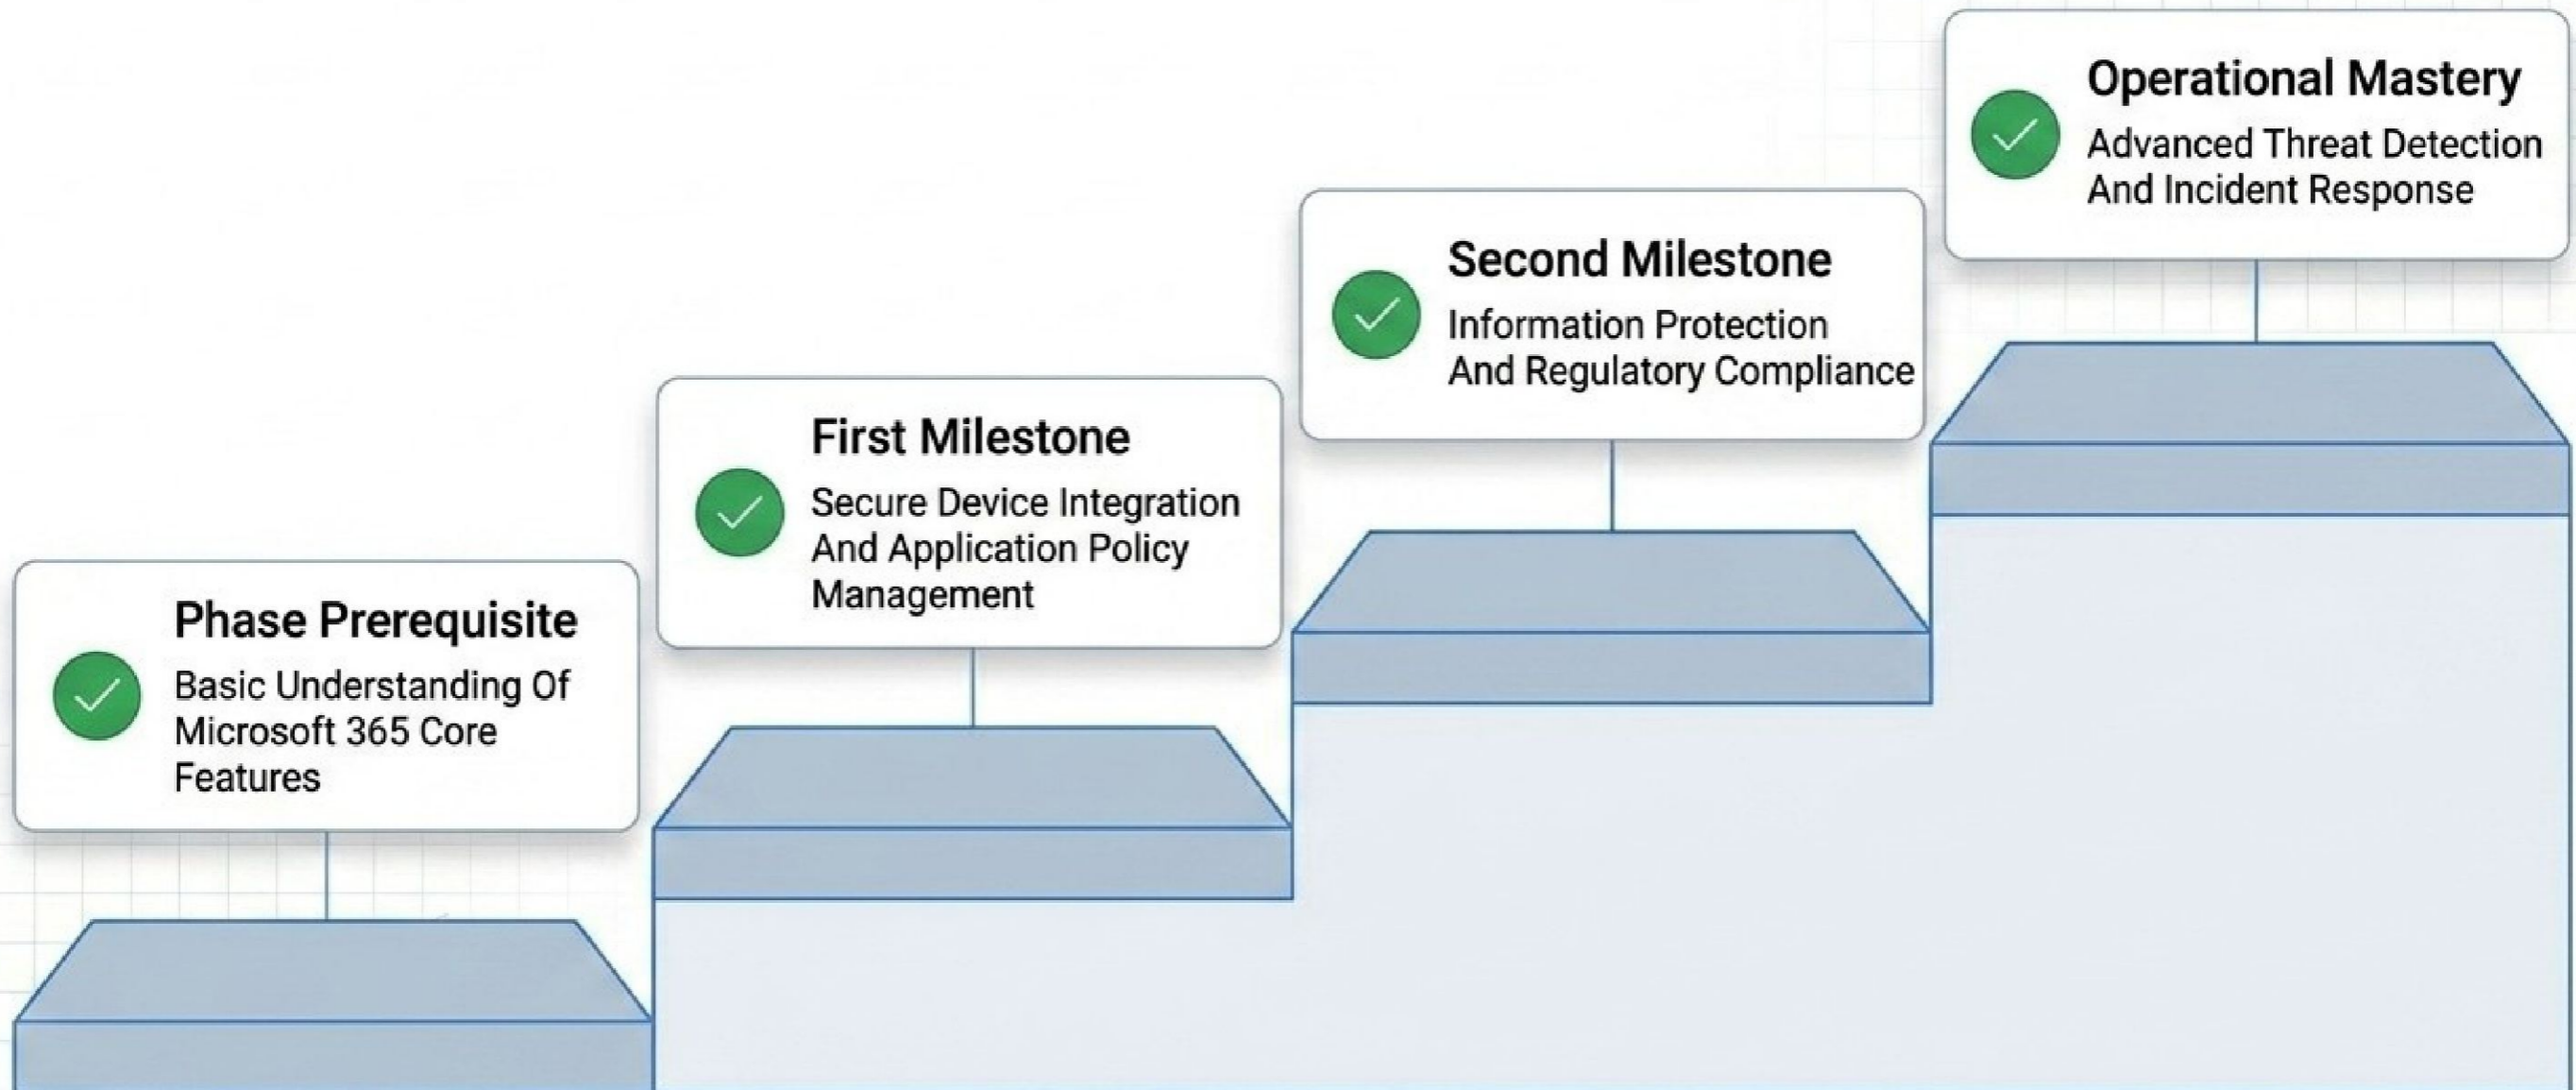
Phase Prerequisite
Basic Understanding Of Microsoft 365 Core Features

First Milestone
Secure Device Integration And Application Policy Management

Second Milestone
Information Protection And Regulatory Compliance

Operational Mastery
Advanced Threat Detection And Incident Response